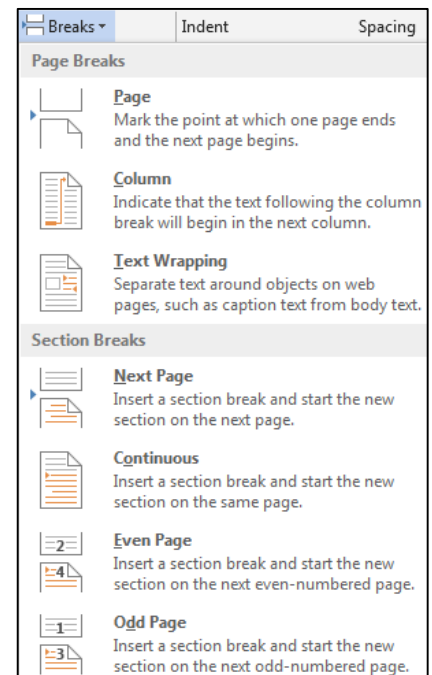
Breaks ▾ Indent Spacing

Page Breaks

Page
Mark the point at which one page ends and the next page begins.

Column
Indicate that the text following the column break will begin in the next column.

Text Wrapping
Separate text around objects on web pages, such as caption text from body text.

Section Breaks

Next Page
Insert a section break and start the new section on the next page.

Continuous
Insert a section break and start the new section on the same page.

2
4
Even Page
Insert a section break and start the new section on the next even-numbered page.

1
3
Odd Page
Insert a section break and start the new section on the next odd-numbered page.